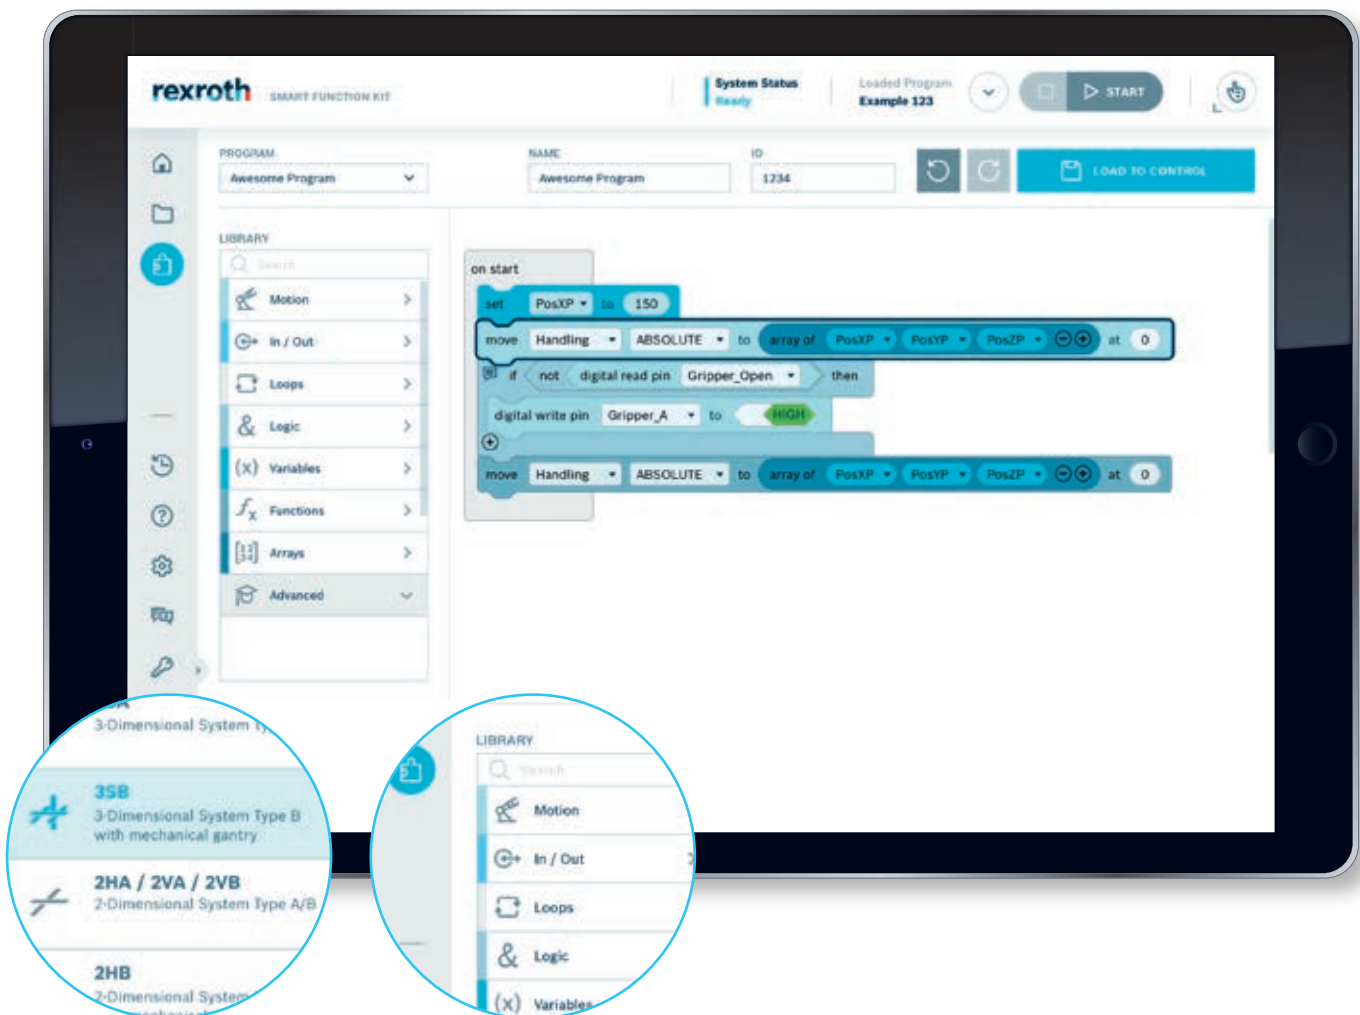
rexroth SMART FUNCTION KIT

System Status
Ready

Loaded Program
Example 123

START

PROGRAM
Awesome Program

NAME
Awesome Program

ID
1234

LOAD TO CONTROL

LIBRARY

Search

Motion
In / Out
Loops
Logic
Variables
Functions
Arrays
Advanced

on start
set PosXP to 150
move Handling ABSOLUTE to array of PosXP PosYP PosZP at 0
if not digital read pin Gripper_Open then
digital write pin Gripper_A to HIGH
move Handling ABSOLUTE to array of PosXP PosYP PosZP at 0

3-Dimensional System Ty

3SB
3-Dimensional System Type B with mechanical gantry

2HA / 2VA / 2VB
2-Dimensional System Type A/B

2HB
2-Dimensional System

LIBRARY
Search
Motion
In / Out
Loops
Logic
Variables